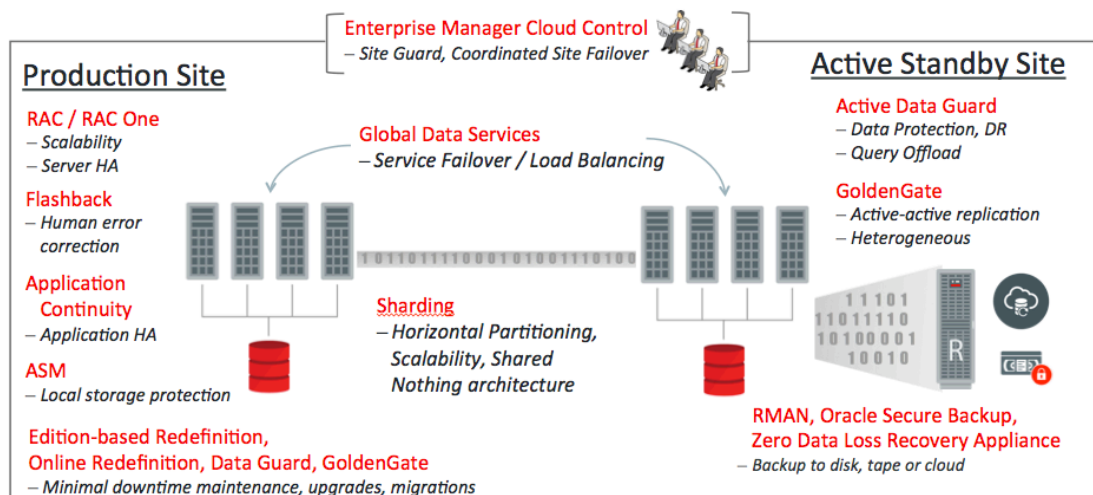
Enterprise Manager Cloud Control
– Site Guard, Coordinated Site Failover

Production Site

RAC / RAC One
– Scalability
– Server HA

Flashback
– Human error correction

Application Continuity
– Application HA

ASM
– Local storage protection

Edition-based Redefinition, Online Redefinition, Data Guard, GoldenGate
– Minimal downtime maintenance, upgrades, migrations

Global Data Services
– Service Failover / Load Balancing

1 0 1 1 0 1 1 1 1 0 0 0 1 0 1 0 0 1 1 1 0 1 0 0

Sharding
– Horizontal Partitioning, Scalability, Shared Nothing architecture

Active Standby Site

Active Data Guard
– Data Protection, DR
– Query Offload

GoldenGate
– Active-active replication
– Heterogeneous

1 1 1 0 1
1 0 1 1 1 1 0
1 0 1 0 0 0 0 1
1 0 0 1 0

RMAN, Oracle Secure Backup, Zero Data Loss Recovery Appliance
– Backup to disk, tape or cloud